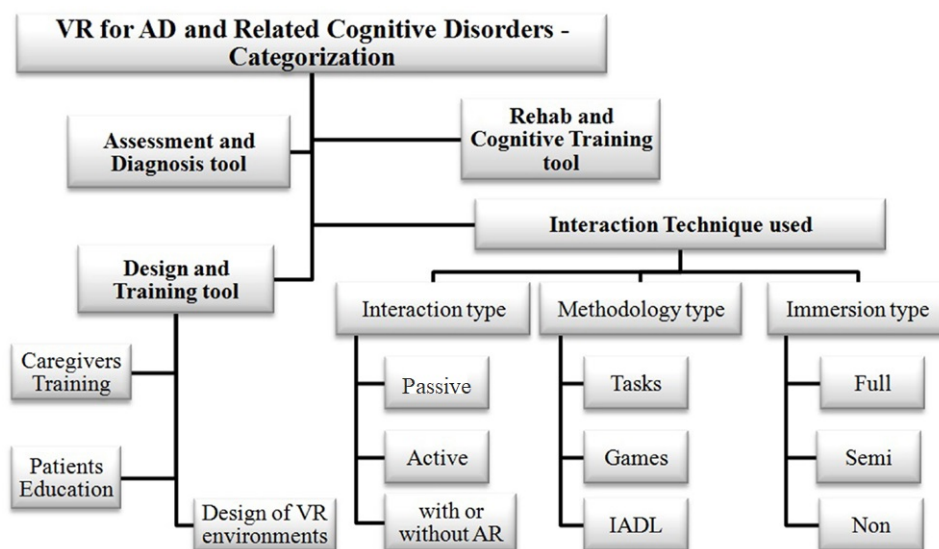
VR for AD and Related Cognitive Disorders - Categorization

Assessment and Diagnosis tool

Rehab and Cognitive Training tool

Interaction Technique used

Design and Training tool

Interaction type

Methodology type

Immersion type

Caregivers Training

Passive

Tasks

Full

Patients Education

Active

Games

Semi

Design of VR environments

with or without AR

IADL

Non